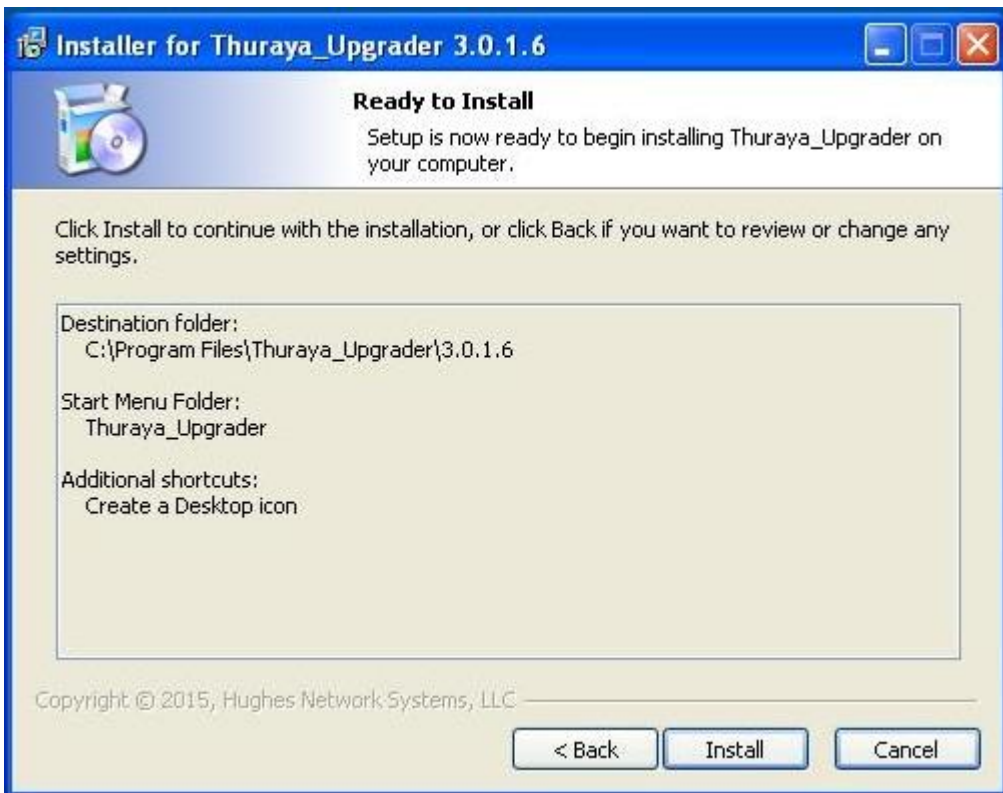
Installer for Thuraya_Upgrader 3.0.1.6

Ready to Install

Setup is now ready to begin installing Thuraya_Upgrader on your computer.

Click Install to continue with the installation, or click Back if you want to review or change any settings.

Destination folder:
C:\Program Files\Thuraya_Upgrader\3.0.1.6

Start Menu Folder:
Thuraya_Upgrader

Additional shortcuts:
Create a Desktop icon

Copyright © 2015, Hughes Network Systems, LLC

< Back
Install
Cancel